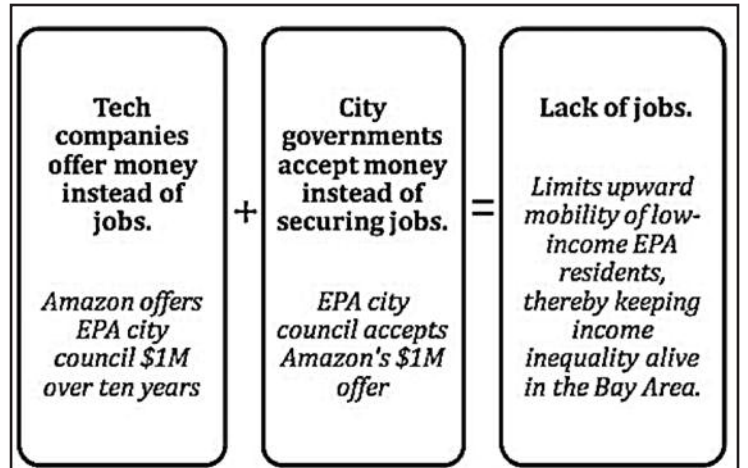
Tech companies offer money instead of jobs.

Amazon offers EPA city council $1M over ten years

+

City governments accept money instead of securing jobs.

EPA city council accepts Amazon's $1M offer

=

Lack of jobs.

Limits upward mobility of low-income EPA residents, thereby keeping income inequality alive in the Bay Area.